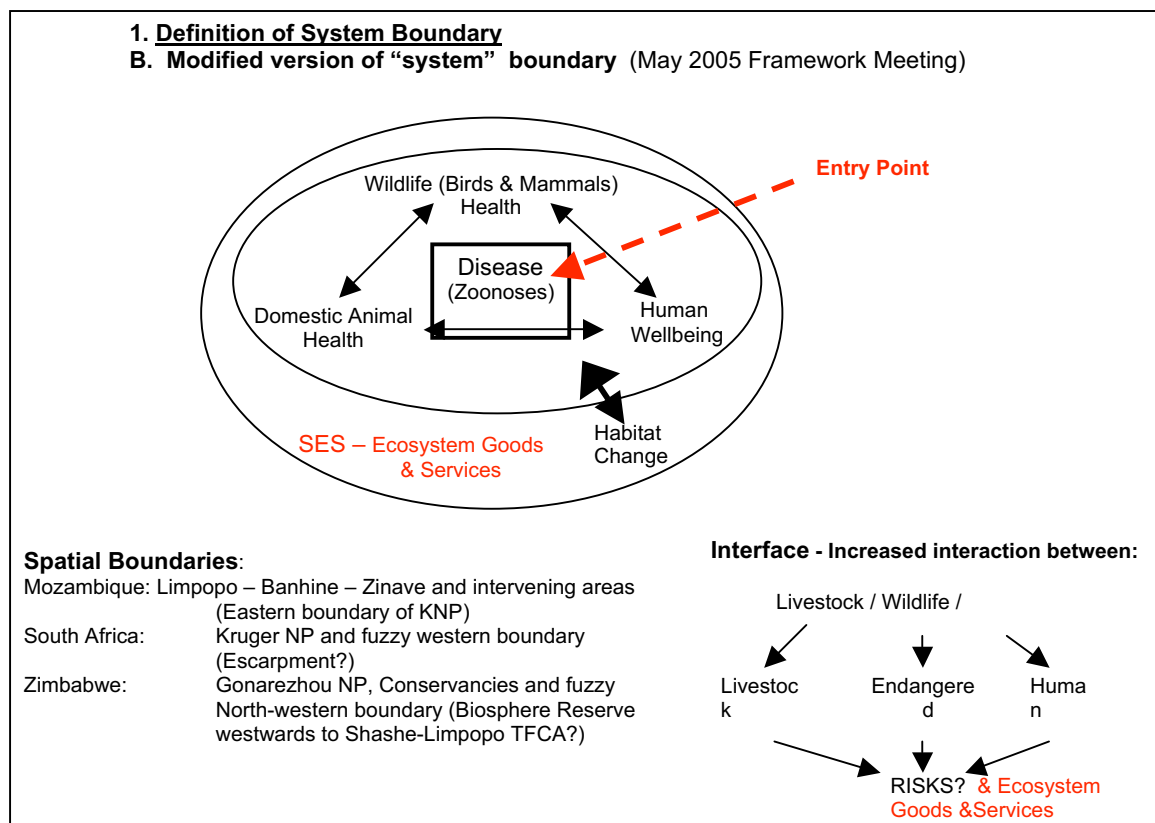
1. Definition of System Boundary
B. Modified version of "system" boundary (May 2005 Framework Meeting)

Entry Point

Wildlife (Birds & Mammals) Health

Disease (Zoonoses)

Domestic Animal Health

Human Wellbeing

Habitat Change

SES – Ecosystem Goods & Services

Spatial Boundaries:
Mozambique: Limpopo – Banhine – Zinave and intervening areas (Eastern boundary of KNP)
South Africa: Kruger NP and fuzzy western boundary (Escarpment?)
Zimbabwe: Gonarezhou NP, Conservancies and fuzzy North-western boundary (Biosphere Reserve westwards to Shashe-Limpopo TFCA?)

Interface - Increased interaction between:

Livestock / Wildlife /

Livestock

Endangered

Human

RISKS? & Ecosystem Goods &Services